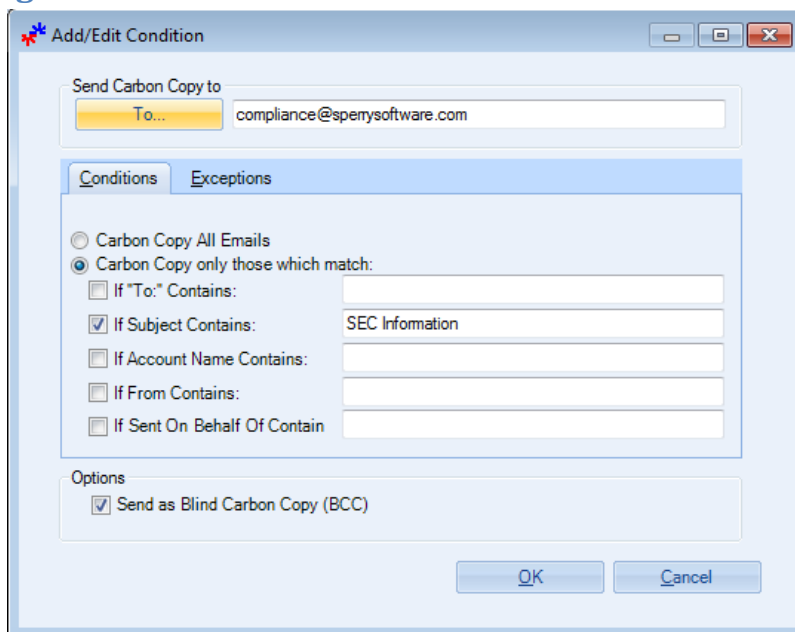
Add/Edit Condition

Send Carbon Copy to
To...
compliance@sperrysoftware.com

Conditions
Exceptions

Carbon Copy All Emails
Carbon Copy only those which match:
If "To:" Contains:
If Subject Contains:
SEC Information
If Account Name Contains:
If From Contains:
If Sent On Behalf Of Contain

Options
Send as Blind Carbon Copy (BCC)

OK
Cancel